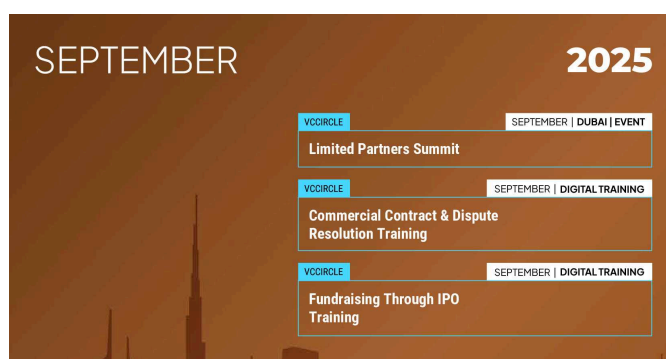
SEPTEMBER

2025

VCCIRCLE

SEPTEMBER | DUBAI | EVENT

Limited Partners Summit

VCCIRCLE

SEPTEMBER | DIGITAL TRAINING

Commercial Contract & Dispute Resolution Training

VCCIRCLE

SEPTEMBER | DIGITAL TRAINING

Fundraising Through IPO Training